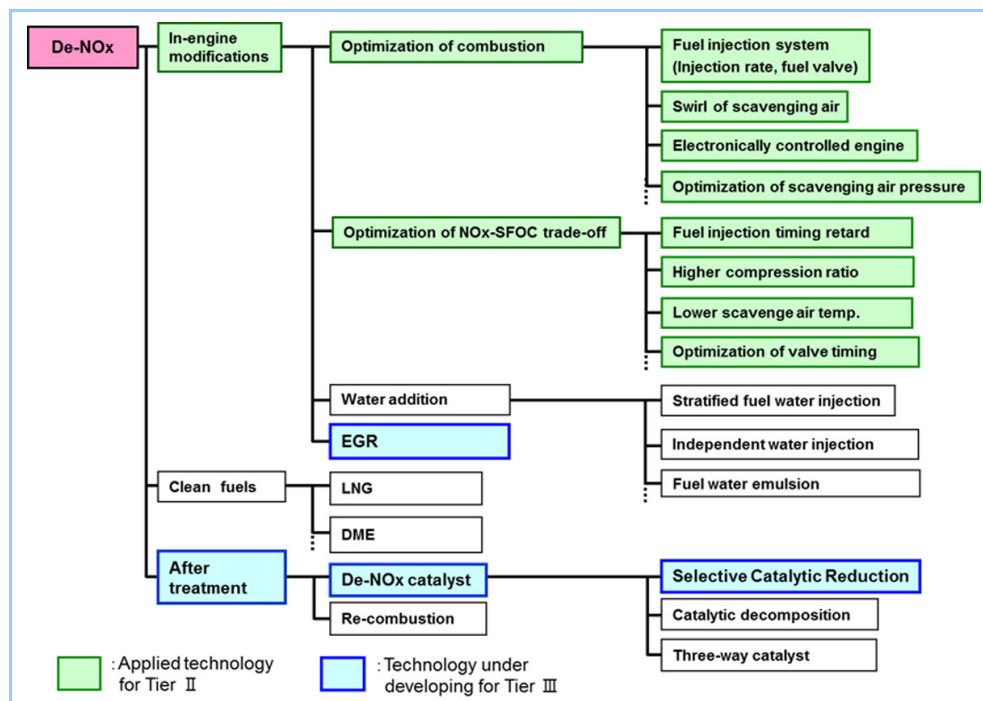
De-NOx

In-engine modifications

Optimization of combustion

Fuel injection system (Injection rate, fuel valve)

Swirl of scavenging air

Electronically controlled engine

Optimization of scavenging air pressure

Optimization of NOx-SFOC trade-off

Fuel injection timing retard

Higher compression ratio

Lower scavenge air temp.

Optimization of valve timing

Water addition

Stratified fuel water injection

Independent water injection

Fuel water emulsion

EGR

Clean fuels

LNG

DME

After treatment

De-NOx catalyst

Selective Catalytic Reduction

Catalytic decomposition

Three-way catalyst

Re-combustion

: Applied technology for Tier Ⅱ

: Technology under developing for Tier Ⅲ